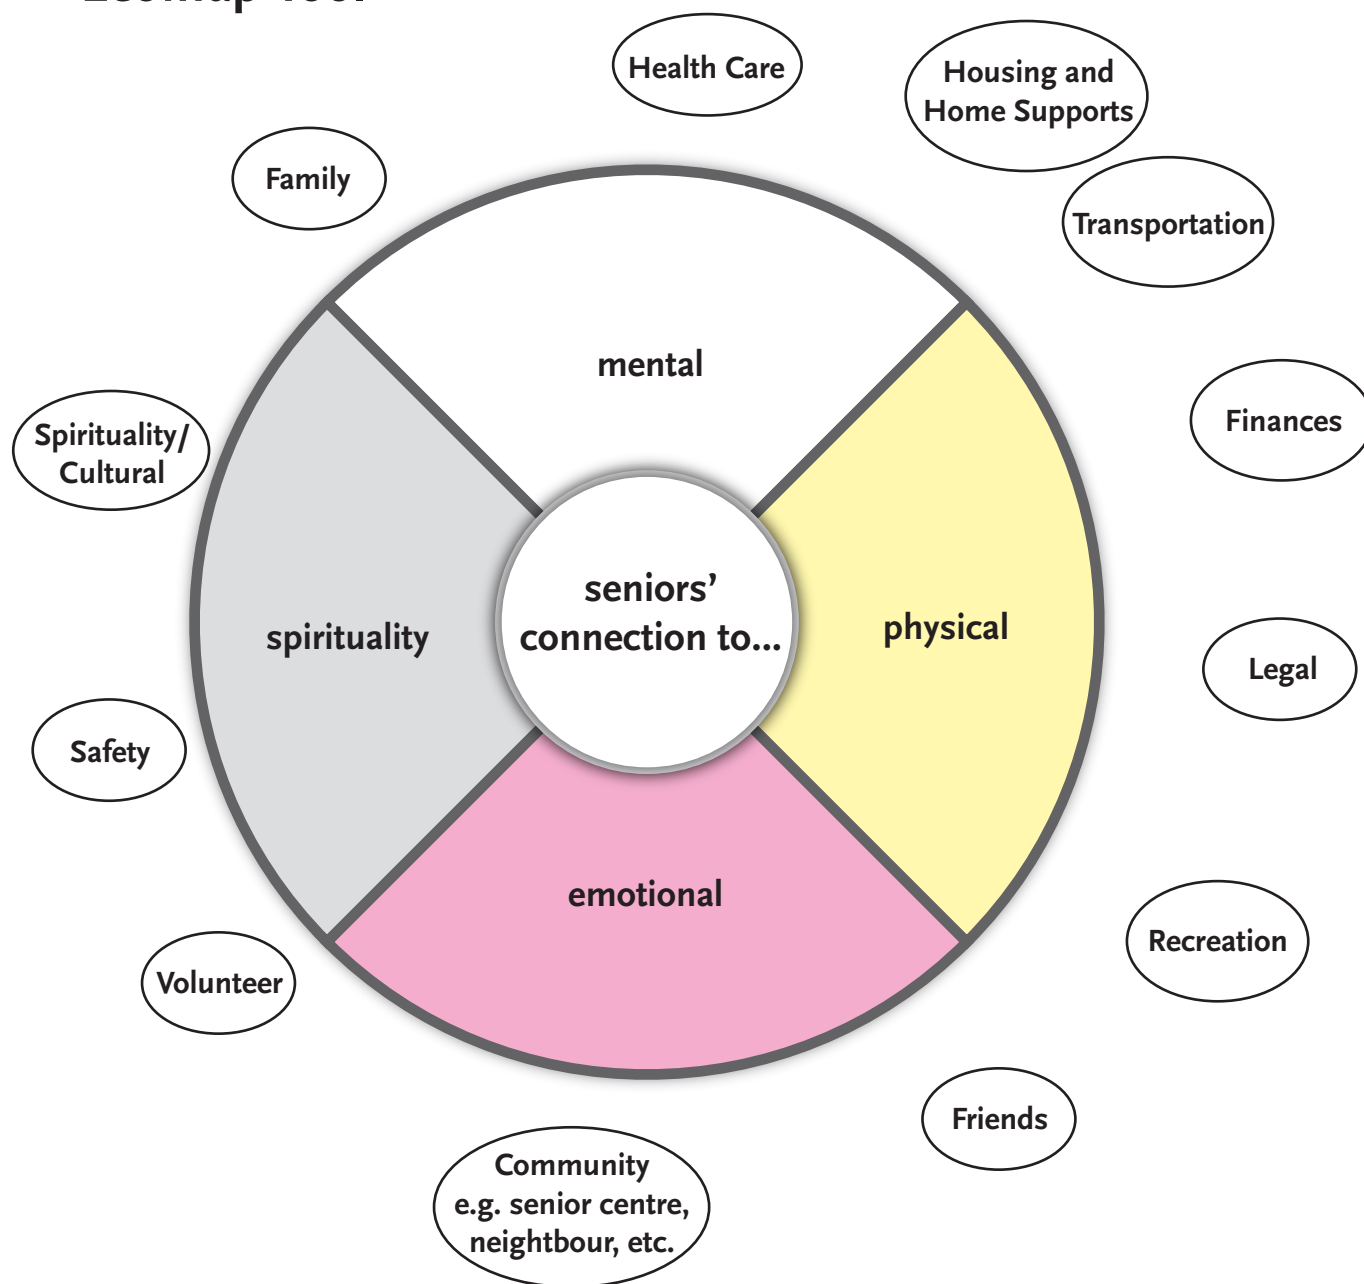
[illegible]

Health Care

Housing and Home Supports

Family

Transportation

mental

Finances

Spirituality/ Cultural

seniors' connection to...

spirituality

physical

Legal

Safety

emotional

Recreation

Volunteer

Friends

Community e.g. senior centre, neightbour, etc.